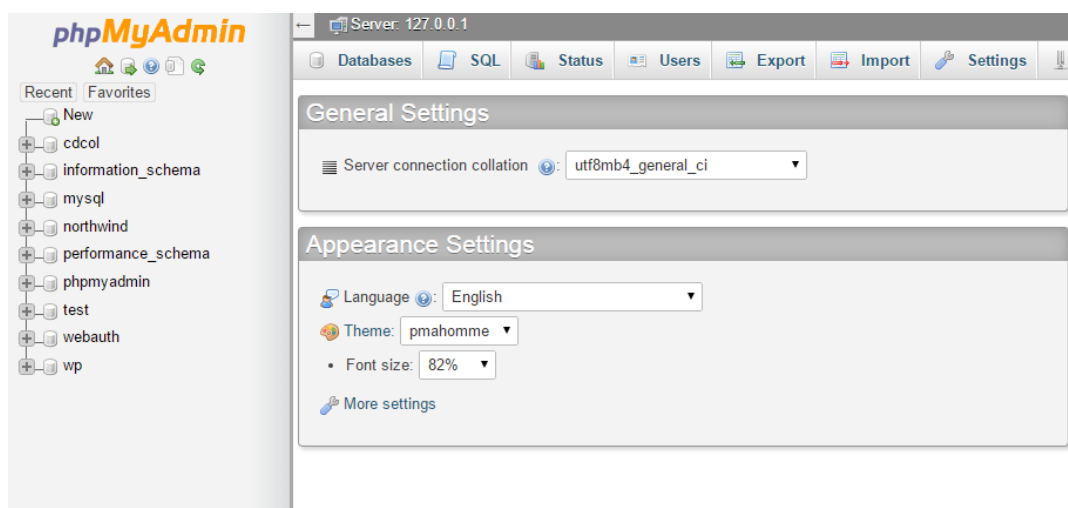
phpMyAdmin

Recent Favorites

New
cdcol
information_schema
mysql
northwind
performance_schema
phpmyadmin
test
webauth
wp

←
Server: 127.0.0.1

Databases SQL Status Users Export Import Settings

General Settings

Server connection collation : utf8mb4_general_ci

Appearance Settings

Language : English

Theme: pmahomme

• Font size: 82%

More settings